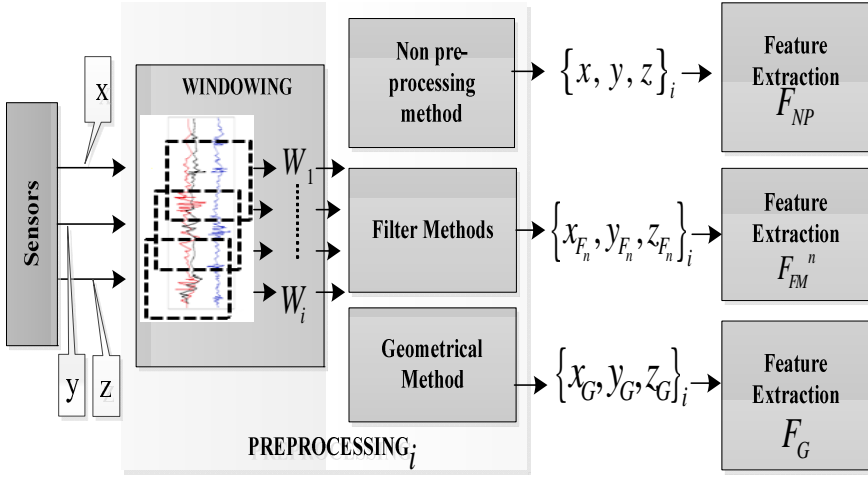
Sensors

x

y

z

WINDOWING

$W_1$

$W_i$

PREPROCESSING$_i$

Non preprocessing method

Filter Methods

Geometrical Method

$\{x, y, z\}_i$

$\{x_{F_n}, y_{F_n}, z_{F_n}\}_i$

$\{x_G, y_G, z_G\}_i$

Feature Extraction $F_{NP}$

Feature Extraction $F_{FM}^{\ n}$

Feature Extraction $F_G$